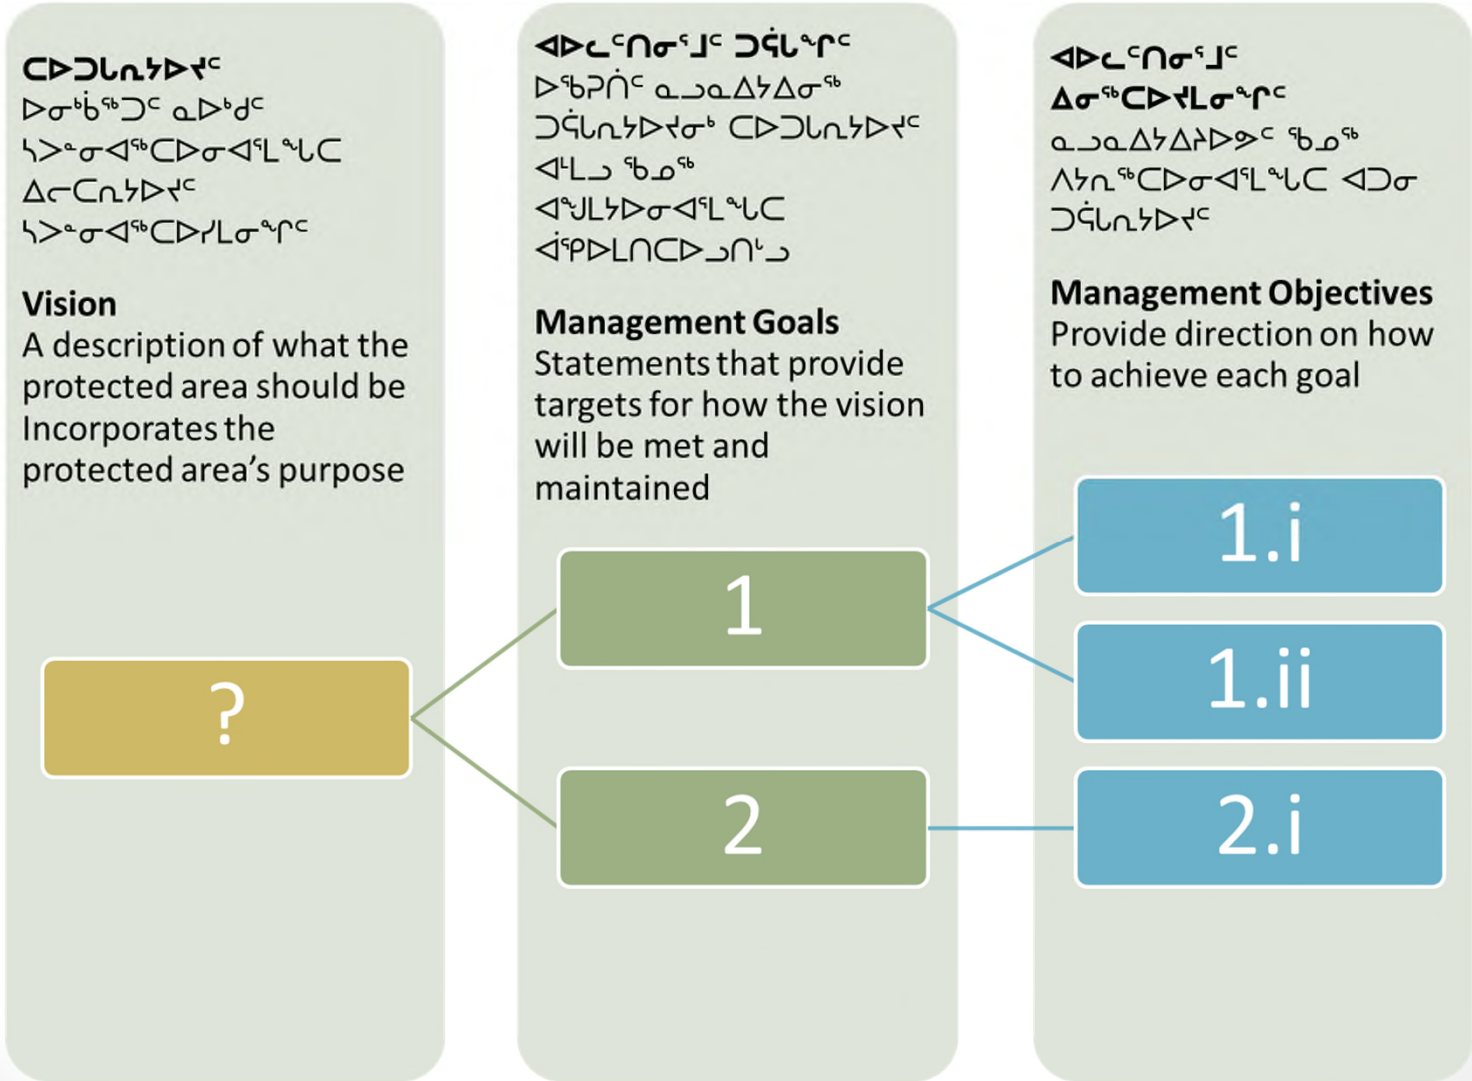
ᑕᐅᑐᒐᔭᐅᔪᑦ
ᐅᓂᒃᑳᖅᑐᑦ ᓇᐅᒃᑯᑦ
ᓴᐳᓐᓂᐊᖅᑕᐅᓂᐊᕐᒪᖔᑕ
ᐃᓕᑕᕆᔭᐅᔪᑦ
ᓴᐳᓐᓂᐊᖅᑕᐅᓯᒪᓂᖏᑦ

Vision
A description of what the protected area should be
Incorporates the protected area's purpose

ᐊᐅᓚᑦᑎᓂᕐᒧᑦ ᑐᕌᖑᑎᑦ
ᐅᖃᐅᓯᑦ ᓇᓗᓇᐃᔭᐃᓂᖅ
ᑐᕌᒐᔭᐅᔪᓂᒃ ᑕᐅᑐᒐᔭᐅᔪᑦ
ᐊᒻᒪᓗ ᖃᓄᖅ
ᐊᖑᒻᒪᔭᐅᓂᐊᕐᒪᖔᑕ
ᐋᕿᐅᒪᑎᑕᐅᓗᑎᒡᓗ

Management Goals
Statements that provide targets for how the vision will be met and maintained

ᐊᐅᓚᑦᑎᓂᕐᒧᑦ
ᐃᓂᖅᑕᐅᔪᒪᓂᖏᑦ
ᓇᓗᓇᐃᔭᐃᔾᔪᑎ ᖃᓄᖅ
ᐱᔭᕇᖅᑕᐅᓂᐊᕐᒪᖔᑕ ᐊᑐᓂ
ᑐᕌᒐᔭᐅᔪᑦ

Management Objectives
Provide direction on how to achieve each goal

?

1

2

1.i

1.ii

2.i